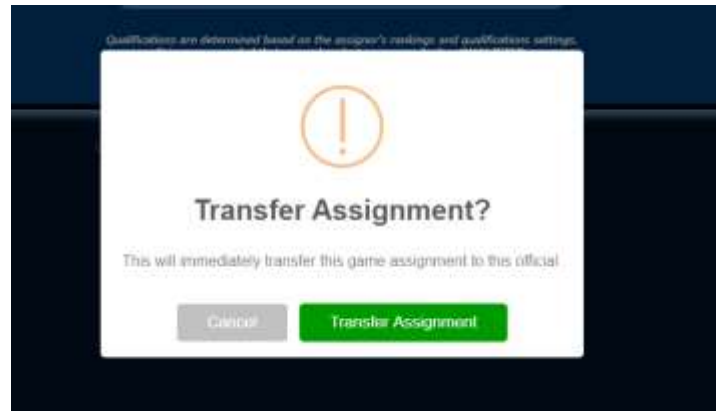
Qualifications are determined based on the assigner's rankings and qualifications settings. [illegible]

!

Transfer Assignment?

This will immediately transfer this game assignment to this official

Cancel

Transfer Assignment